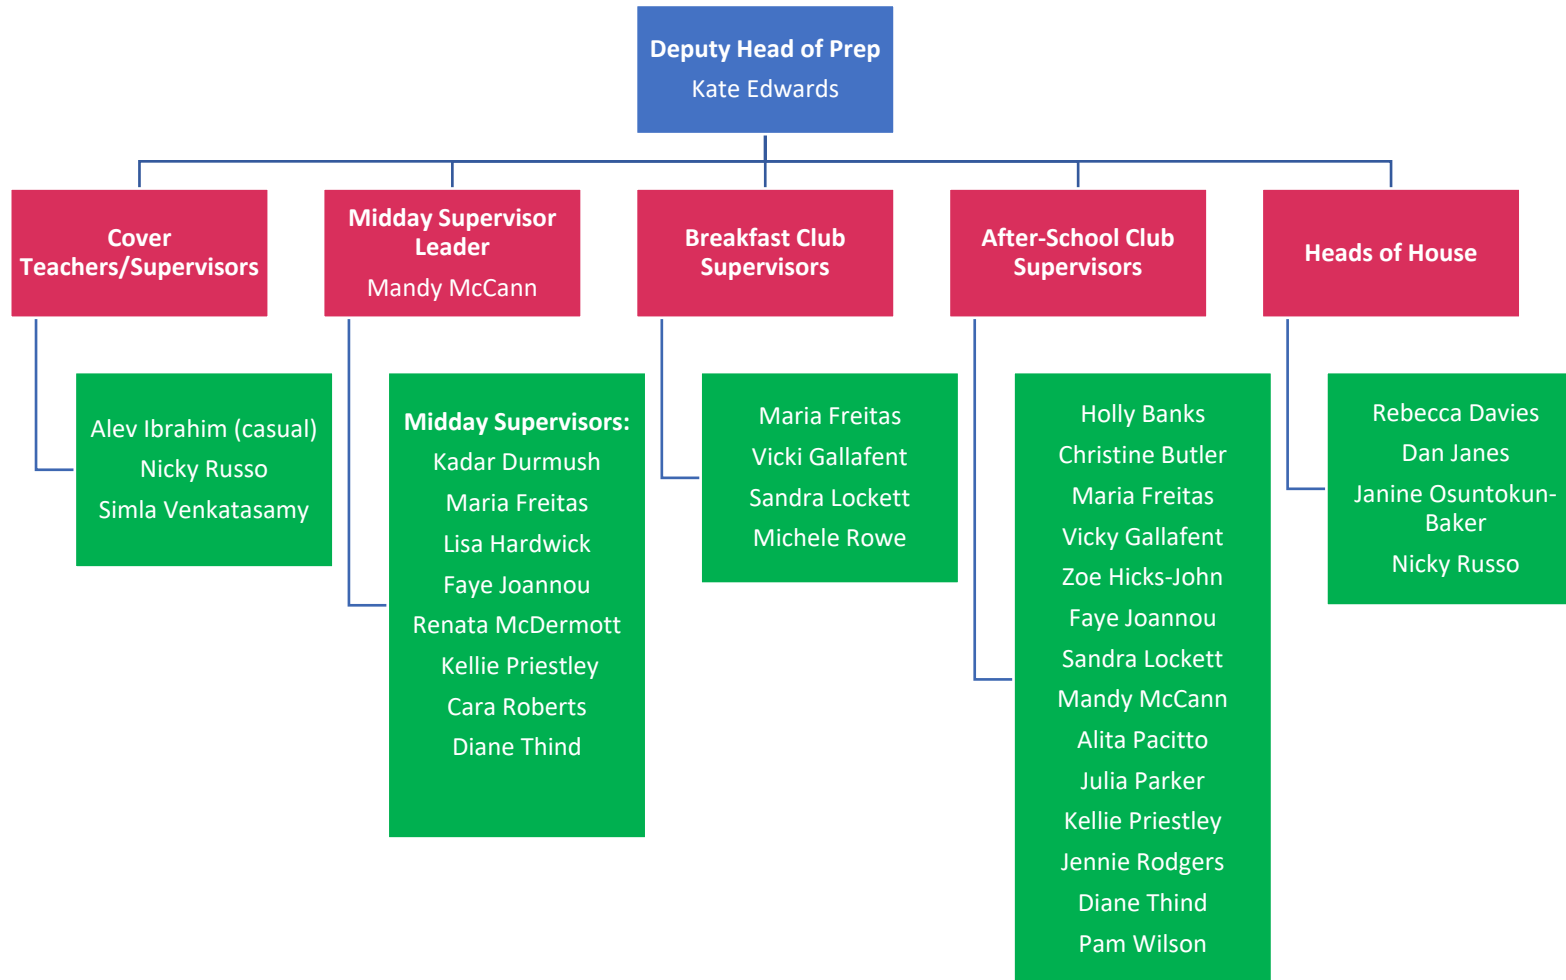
Deputy Head of Prep
Kate Edwards

Cover Teachers/Supervisors

Alev Ibrahim (casual)
Nicky Russo
Simla Venkatasamy

Midday Supervisor Leader
Mandy McCann

Midday Supervisors:
Kadar Durmush
Maria Freitas
Lisa Hardwick
Faye Joannou
Renata McDermott
Kellie Priestley
Cara Roberts
Diane Thind

Breakfast Club Supervisors

Maria Freitas
Vicki Gallafent
Sandra Lockett
Michele Rowe

After-School Club Supervisors

Holly Banks
Christine Butler
Maria Freitas
Vicky Gallafent
Zoe Hicks-John
Faye Joannou
Sandra Lockett
Mandy McCann
Alita Pacitto
Julia Parker
Kellie Priestley
Jennie Rodgers
Diane Thind
Pam Wilson

Heads of House

Rebecca Davies
Dan Janes
Janine Osuntokun-Baker
Nicky Russo